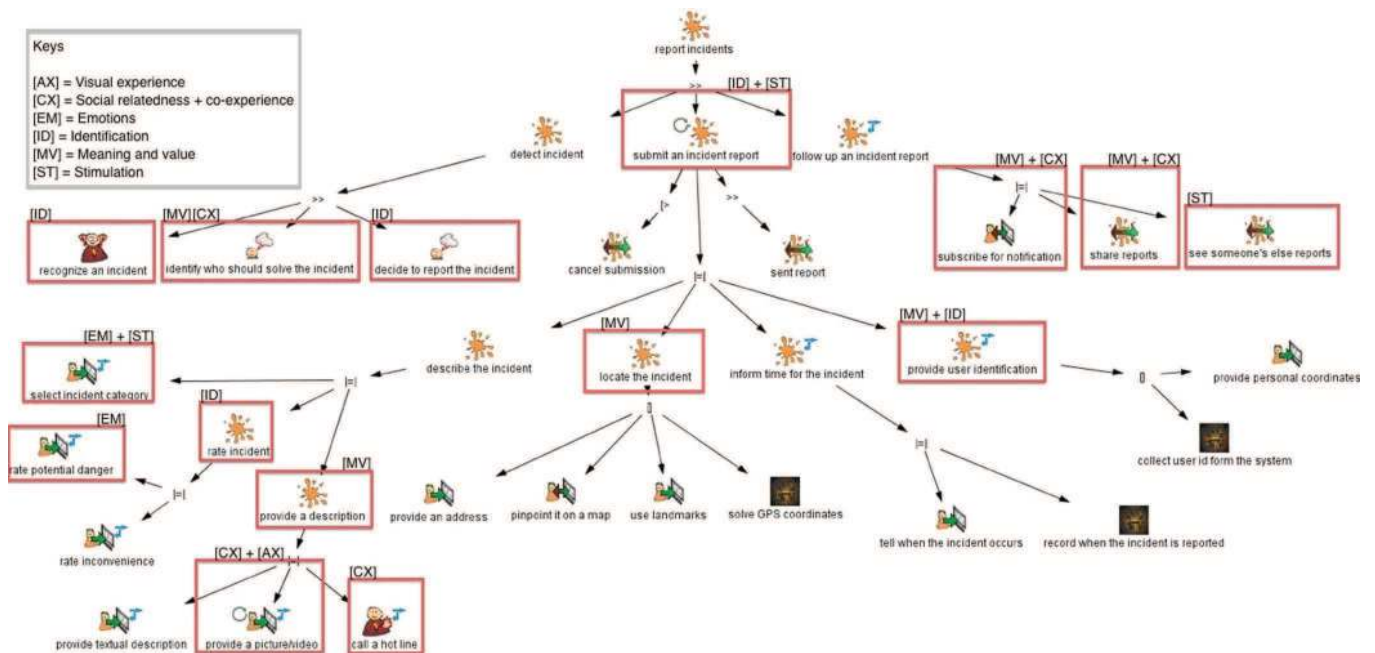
Keys

[AX] = Visual experience
[CX] = Social relatedness + co-experience
[EM] = Emotions
[ID] = Identification
[MV] = Meaning and value
[ST] = Stimulation

report incidents

>>

[ID] + [ST]

submit an incident report

detect incident

follow up an incident report

>>

[ID]
recognize an incident

[MV][CX]
identify who should solve the incident

[ID]
decide to report the incident

[>

>>

cancel submission

sent report

[MV] + [CX]

|=|

subscribe for notification

[MV] + [CX]
share reports

[ST]
see someone's else reports

|=|

[MV]
locate the incident

[MV] + [ID]
provide user identification

describe the incident

inform time for the incident

[EM] + [ST]
select incident category

|=|

[ID]
rate incident

[EM]
rate potential danger

[]

provide personal coordinates

collect user id form the system

[]

|=|

[MV]
provide a description

provide an address

pinpoint it on a map

use landmarks

solve GPS coordinates

|=|

rate inconvenience

tell when the incident occurs

record when the incident is reported

[CX] + [AX]

|=|

[CX]

provide textual description

provide a picture/video

call a hot line